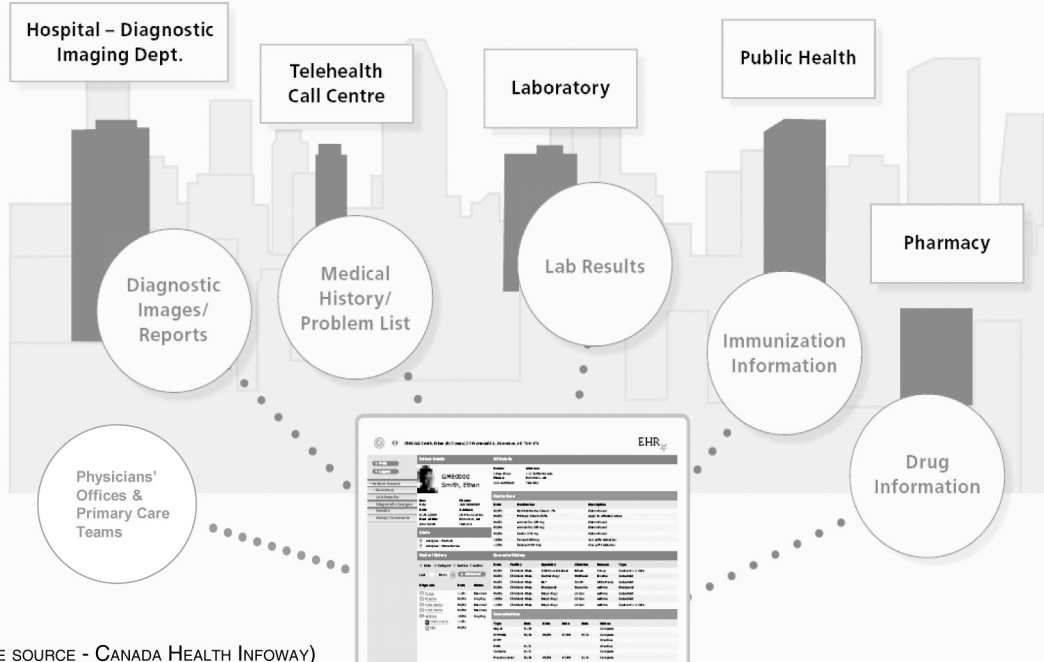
Hospital – Diagnostic Imaging Dept.

Telehealth Call Centre

Laboratory

Public Health

Pharmacy

Diagnostic Images/ Reports

Medical History/ Problem List

Lab Results

Immunization Information

Drug Information

Physicians' Offices & Primary Care Teams

EHR

GMEd000 Smith, Ethan

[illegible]

E SOURCE - CANADA HEALTH INFOWAY)